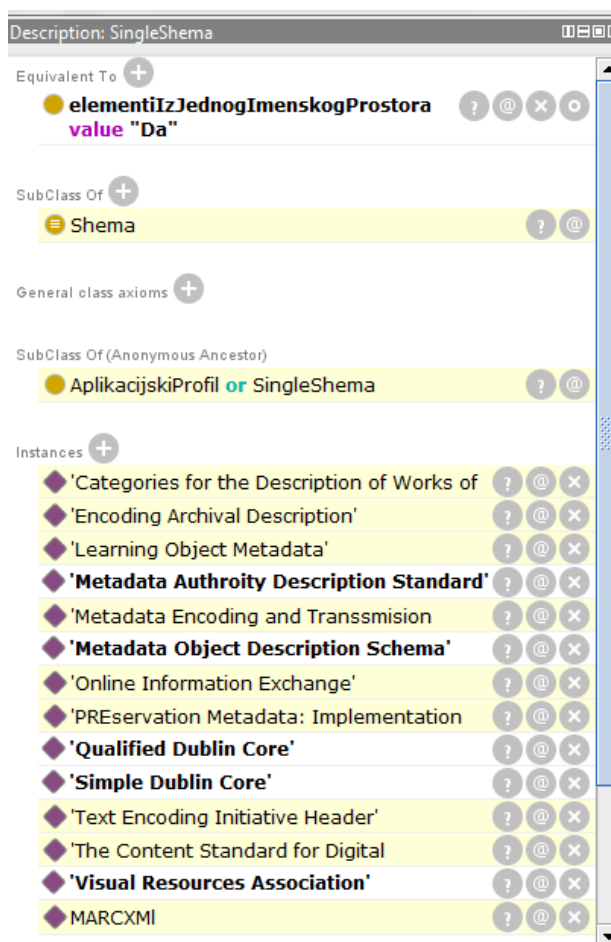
Description: SingleShema

Equivalent To

elementiIzJednogImenskogProstora value "Da"

SubClass Of

Shema

General class axioms

SubClass Of (Anonymous Ancestor)

AplikacijskiProfil or SingleShema

Instances

'Categories for the Description of Works of

'Encoding Archival Description'

'Learning Object Metadata'

'Metadata Authroity Description Standard'

'Metadata Encoding and Transsmision

'Metadata Object Description Schema'

'Online Information Exchange'

'PREservation Metadata: Implementation

'Qualified Dublin Core'

'Simple Dublin Core'

'Text Encoding Initiative Header'

'The Content Standard for Digital

'Visual Resources Association'

MARCXMl